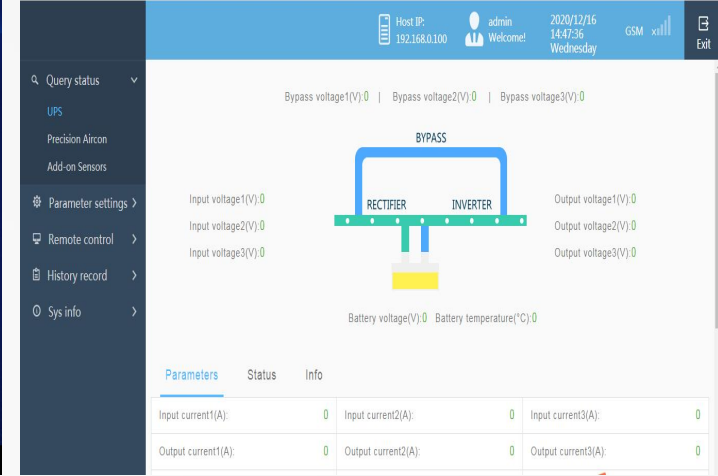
Host IP: 192.168.0.100 admin Welcome! 2020/12/16 14:47:36 Wednesday GSM Exit

Query status
UPS
Precision Aircon
Add-on Sensors
Parameter settings
Remote control
History record
Sys info

Bypass voltage1(V):0 | Bypass voltage2(V):0 | Bypass voltage3(V):0

BYPASS

Input voltage1(V):0
Input voltage2(V):0
Input voltage3(V):0

RECTIFIER INVERTER

Output voltage1(V):0
Output voltage2(V):0
Output voltage3(V):0

Battery voltage(V):0 Battery temperature(°C):0

Parameters Status Info

| Input current1(A): 0 | Input current2(A): 0 | Input current3(A): 0 |
|---|---|---|
| Output current1(A): 0 | Output current2(A): 0 | Output current3(A): 0 |